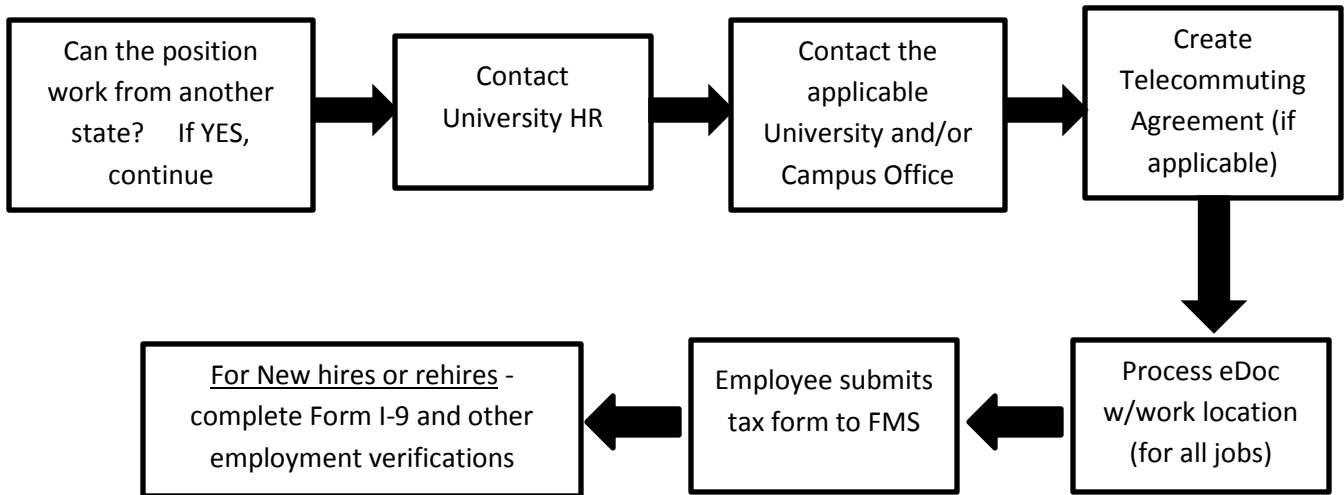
Can the position work from another state? If YES, continue

Contact University HR

Contact the applicable University and/or Campus Office

Create Telecommuting Agreement (if applicable)

Process eDoc w/work location (for all jobs)

Employee submits tax form to FMS

For New hires or rehires - complete Form I-9 and other employment verifications